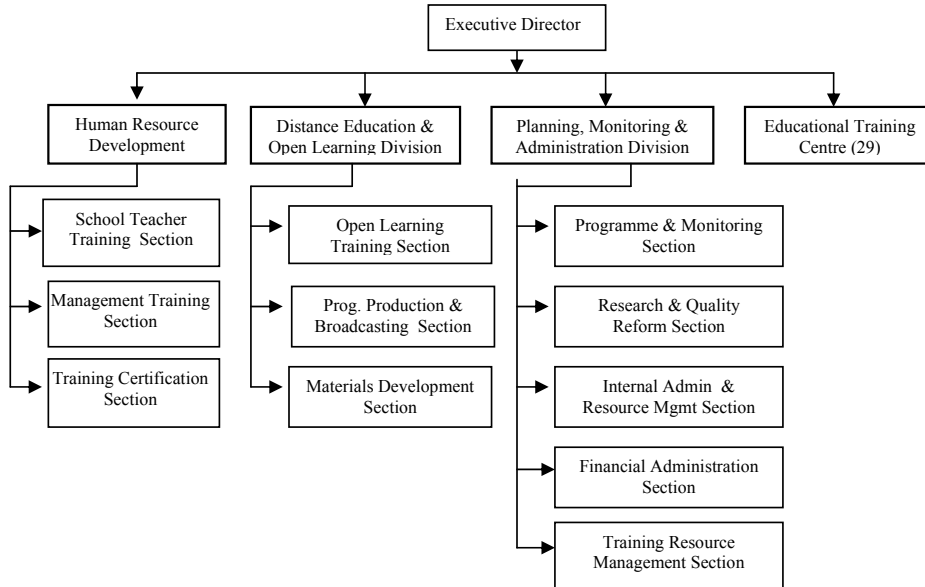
Executive Director

Human Resource Development

Distance Education & Open Learning Division

Planning, Monitoring & Administration Division

Educational Training Centre (29)

School Teacher Training Section

Management Training Section

Training Certification Section

Open Learning Training Section

Prog. Production & Broadcasting Section

Materials Development Section

Programme & Monitoring Section

Research & Quality Reform Section

Internal Admin & Resource Mgmt Section

Financial Administration Section

Training Resource Management Section